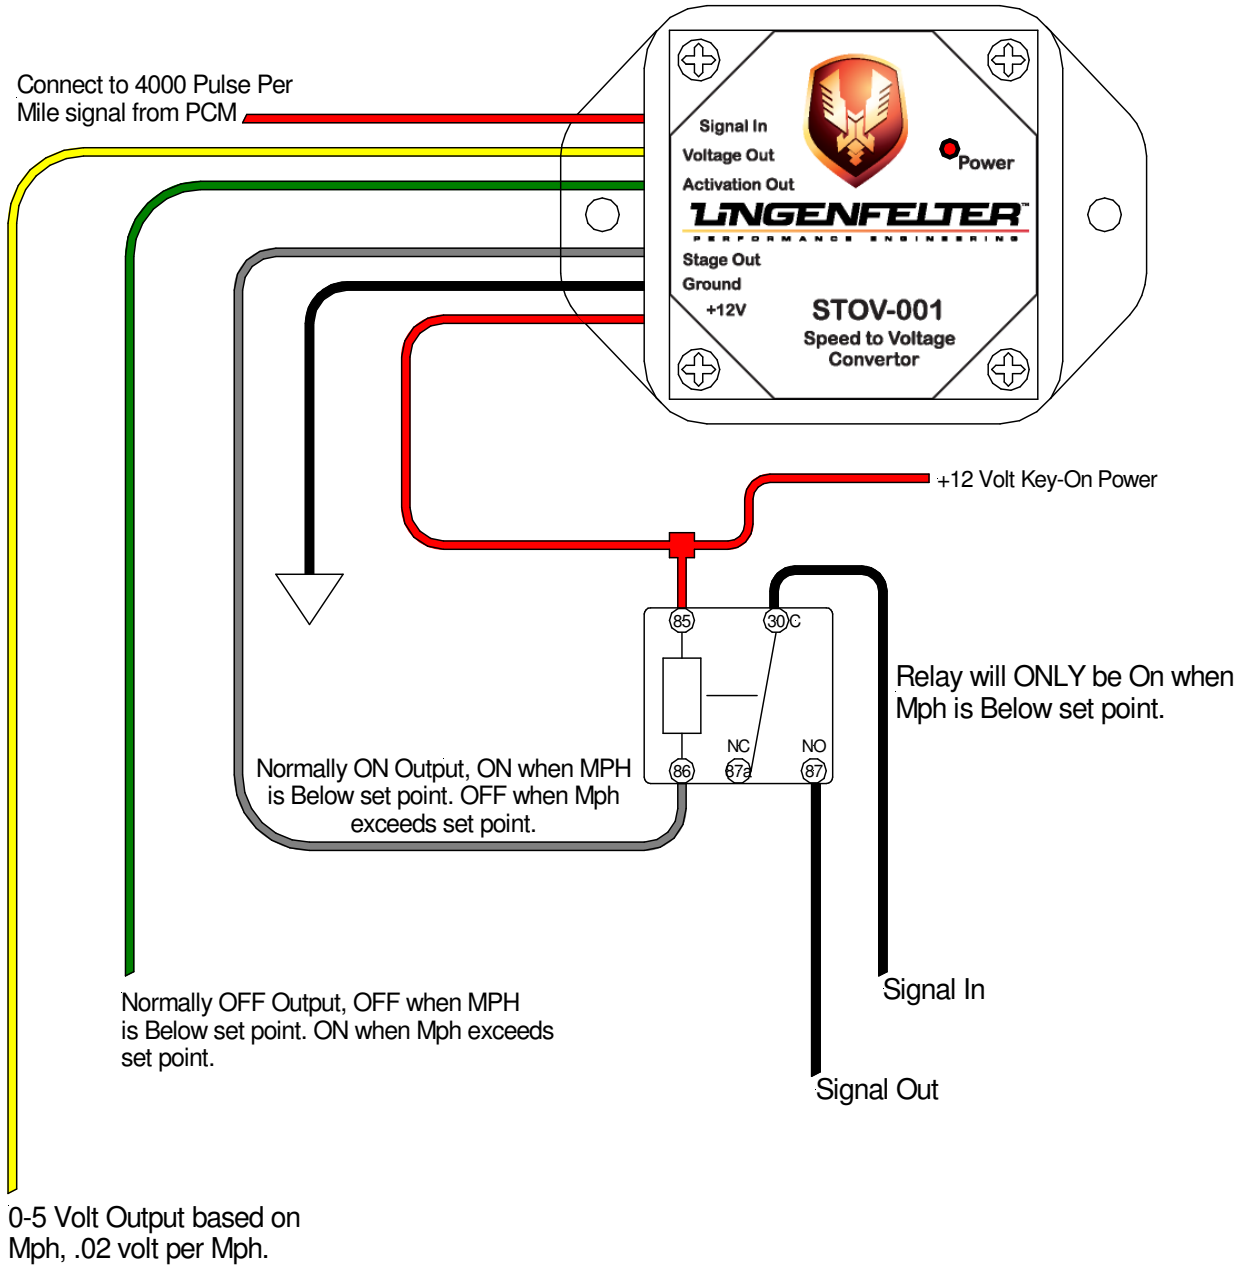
Connect to 4000 Pulse Per Mile signal from PCM

Signal In
Voltage Out
Activation Out
Power
LINGENFELTER™
PERFORMANCE ENGINEERING
Stage Out
Ground
+12V
STOV-001
Speed to Voltage Convertor

+12 Volt Key-On Power

85
30 C
NC
NO
86
87a
87

Relay will ONLY be On when Mph is Below set point.

Normally ON Output, ON when MPH is Below set point. OFF when Mph exceeds set point.

Normally OFF Output, OFF when MPH is Below set point. ON when Mph exceeds set point.

Signal In

Signal Out

0-5 Volt Output based on Mph, .02 volt per Mph.